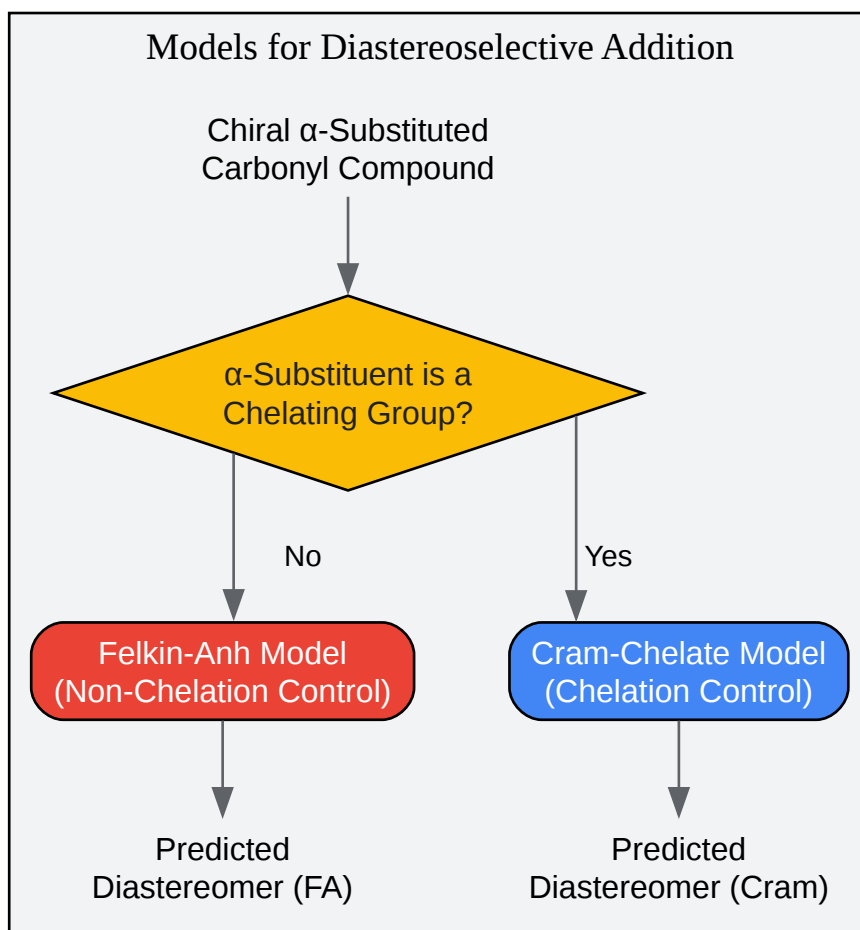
Models for Diastereoselective Addition

Chiral α-Substituted Carbonyl Compound

α-Substituent is a Chelating Group?

No

Yes

Felkin-Anh Model (Non-Chelation Control)

Cram-Chelate Model (Chelation Control)

Predicted Diastereomer (FA)

Predicted Diastereomer (Cram)